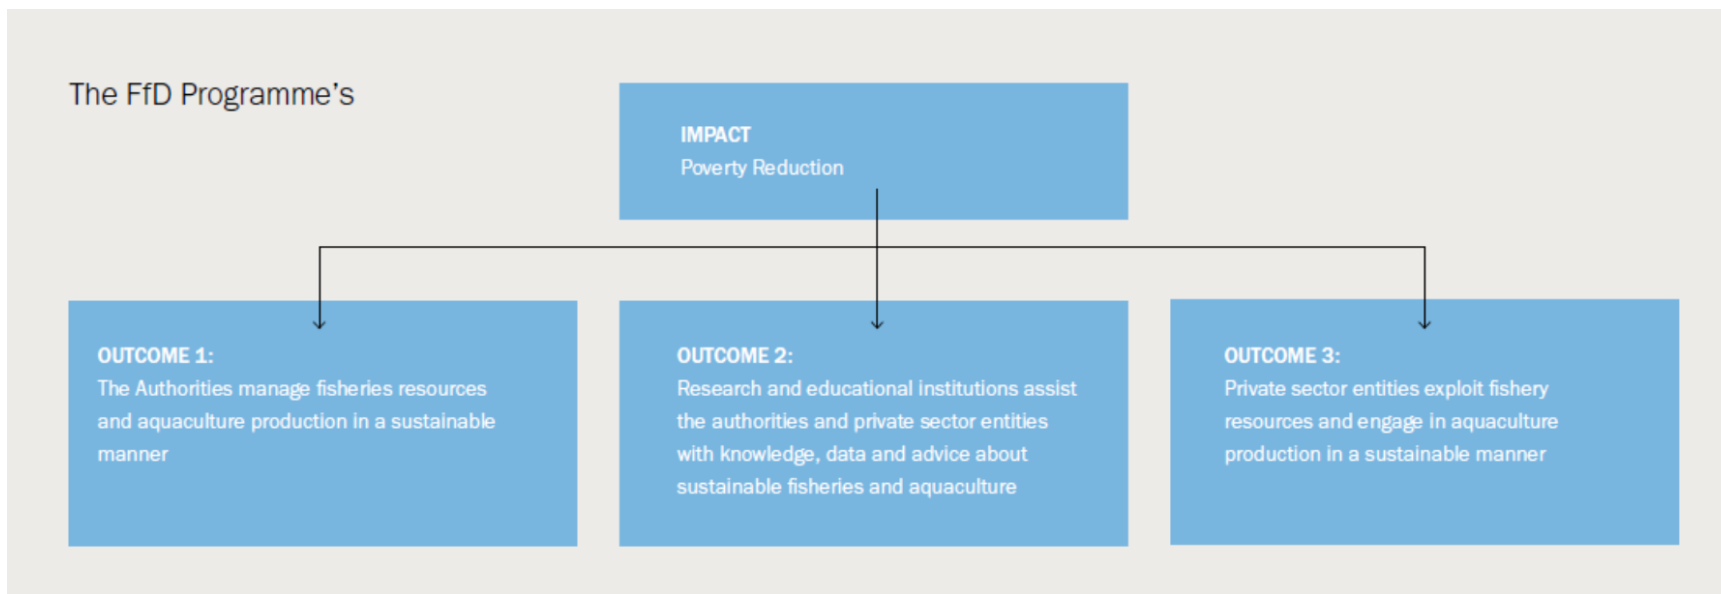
The FfD Programme's

IMPACT
Poverty Reduction

OUTCOME 1:
The Authorities manage fisheries resources and aquaculture production in a sustainable manner

OUTCOME 2:
Research and educational institutions assist the authorities and private sector entities with knowledge, data and advice about sustainable fisheries and aquaculture

OUTCOME 3:
Private sector entities exploit fishery resources and engage in aquaculture production in a sustainable manner